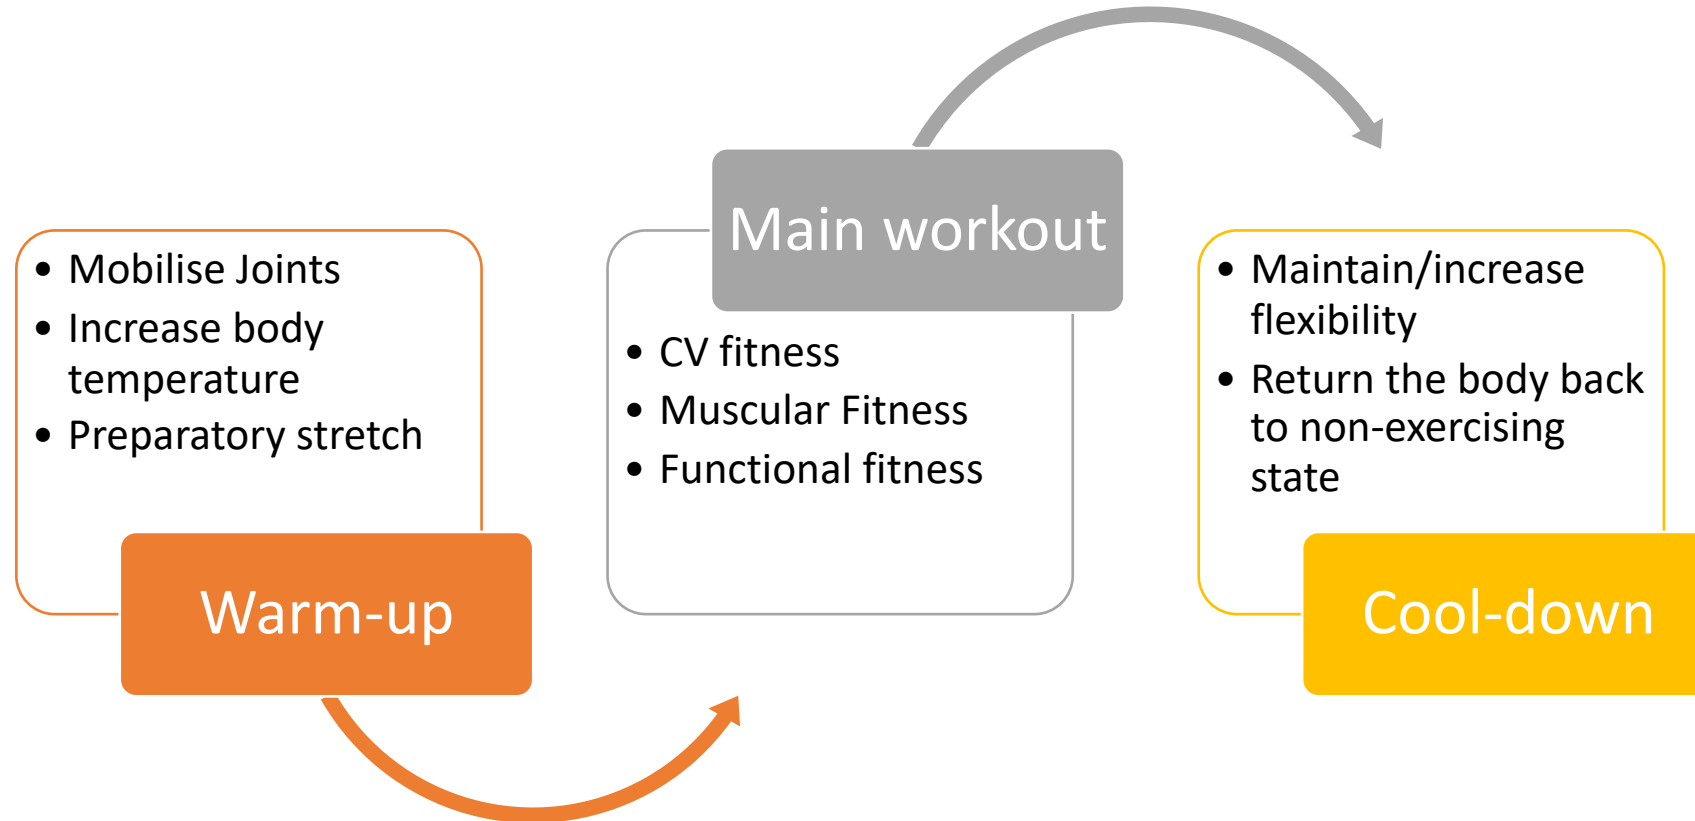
- Mobilise Joints
- Increase body temperature
- Preparatory stretch

Warm-up

Main workout

- CV fitness
- Muscular Fitness
- Functional fitness

- Maintain/increase flexibility
- Return the body back to non-exercising state

Cool-down